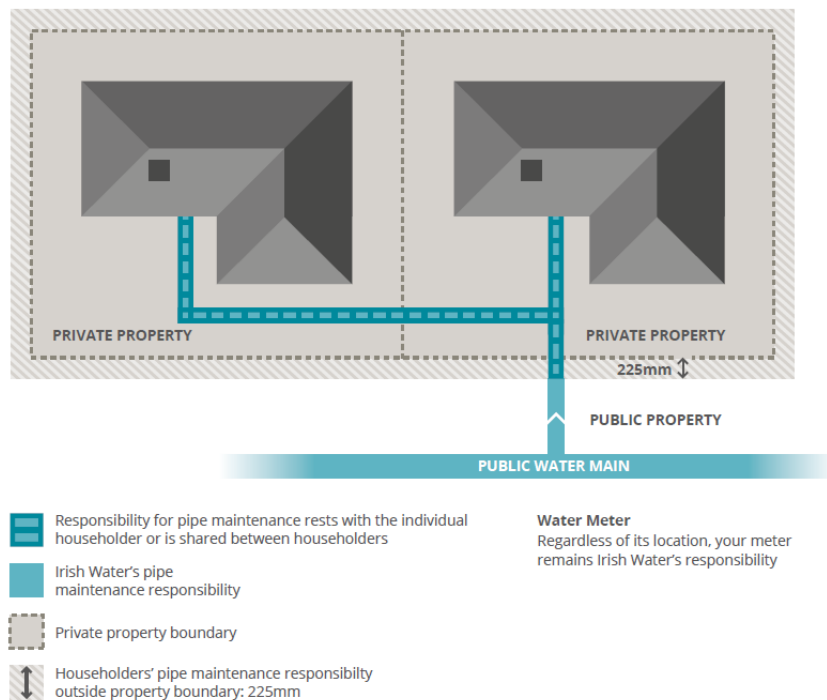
PRIVATE PROPERTY

PRIVATE PROPERTY

225mm

PUBLIC PROPERTY

PUBLIC WATER MAIN

Responsibility for pipe maintenance rests with the individual householder or is shared between householders

Irish Water's pipe maintenance responsibility

Private property boundary

Householders' pipe maintenance responsibilty outside property boundary: 225mm

Water Meter
Regardless of its location, your meter remains Irish Water's responsibility